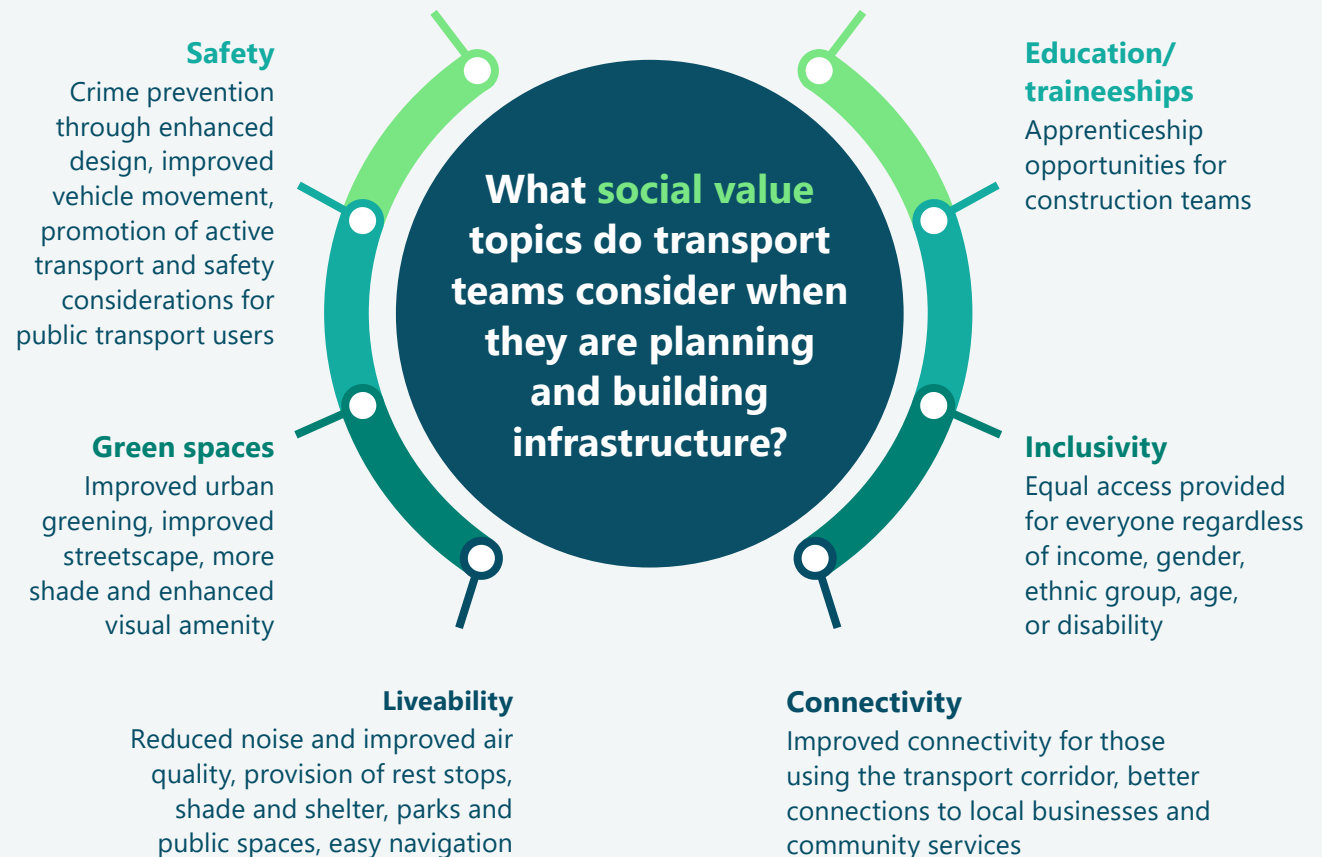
What social value topics do transport teams consider when they are planning and building infrastructure?

Safety
Crime prevention through enhanced design, improved vehicle movement, promotion of active transport and safety considerations for public transport users

Education/ traineeships
Apprenticeship opportunities for construction teams

Green spaces
Improved urban greening, improved streetscape, more shade and enhanced visual amenity

Inclusivity
Equal access provided for everyone regardless of income, gender, ethnic group, age, or disability

Liveability
Reduced noise and improved air quality, provision of rest stops, shade and shelter, parks and public spaces, easy navigation

Connectivity
Improved connectivity for those using the transport corridor, better connections to local businesses and community services